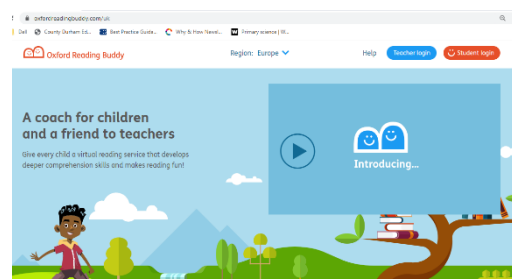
oxfordreadingbuddy.com/uk

Dell County Durham Ed... Best Practice Guide... Why & How Needl... Primary science | W...

Oxford Reading Buddy

Region: Europe

Help Teacher login Student login

A coach for children and a friend to teachers

Give every child a virtual reading service that develops deeper comprehension skills and makes reading fun!

Introducing...